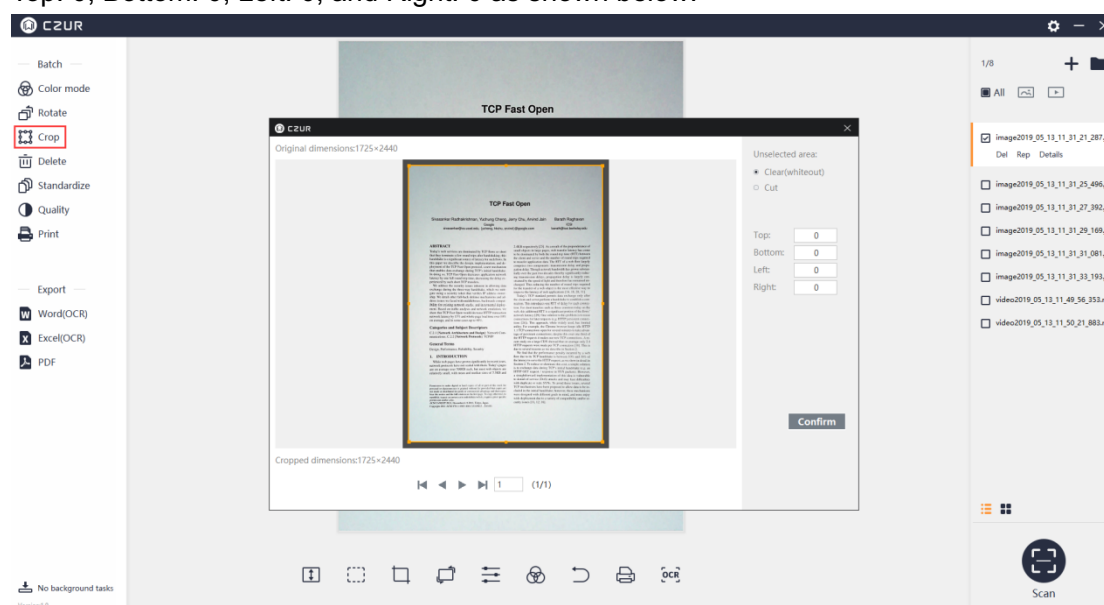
Top: 0, Bottom: 0, Left: 0, and Right: 0 as shown below.

CZUR

Batch
Color mode
Rotate
Crop
Delete
Standardize
Quality
Print

Export
Word(OCR)
Excel(OCR)
PDF

No background tasks

TCP Fast Open

CZUR
Original dimensions:1725×2440

TCP Fast Open

Unselected area:
Clear(whiteout)
Cut

Top: 0
Bottom: 0
Left: 0
Right: 0

Confirm

Cropped dimensions:1725×2440

1 (1/1)

1/8
All

image2019_05_13_11_31_21_287
Del Rep Details
image2019_05_13_11_31_25_496
image2019_05_13_11_31_27_392
image2019_05_13_11_31_29_169
image2019_05_13_11_31_31_081
image2019_05_13_11_31_33_193
video2019_05_13_11_49_56_353
video2019_05_13_11_50_21_883

OCR

Scan